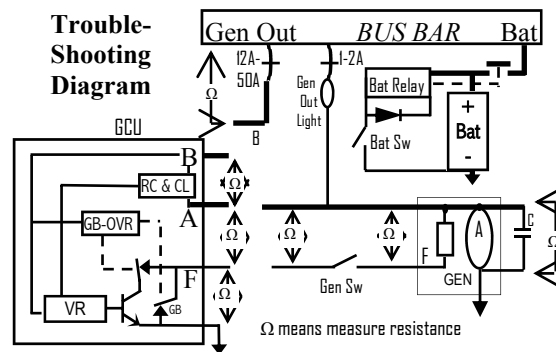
Trouble-Shooting Diagram

Gen Out BUS BAR Bat

12A-50A

1-2A

Ω

Gen Out Light

Bat Relay

Bat Sw

+
Bat
-

B

GCU

B

RC & CL

GB-OVR

A

F

VR

GB

Ω

Ω

Ω

Ω

Ω

F

A

GEN

C

Ω

Gen Sw

Ω means measure resistance